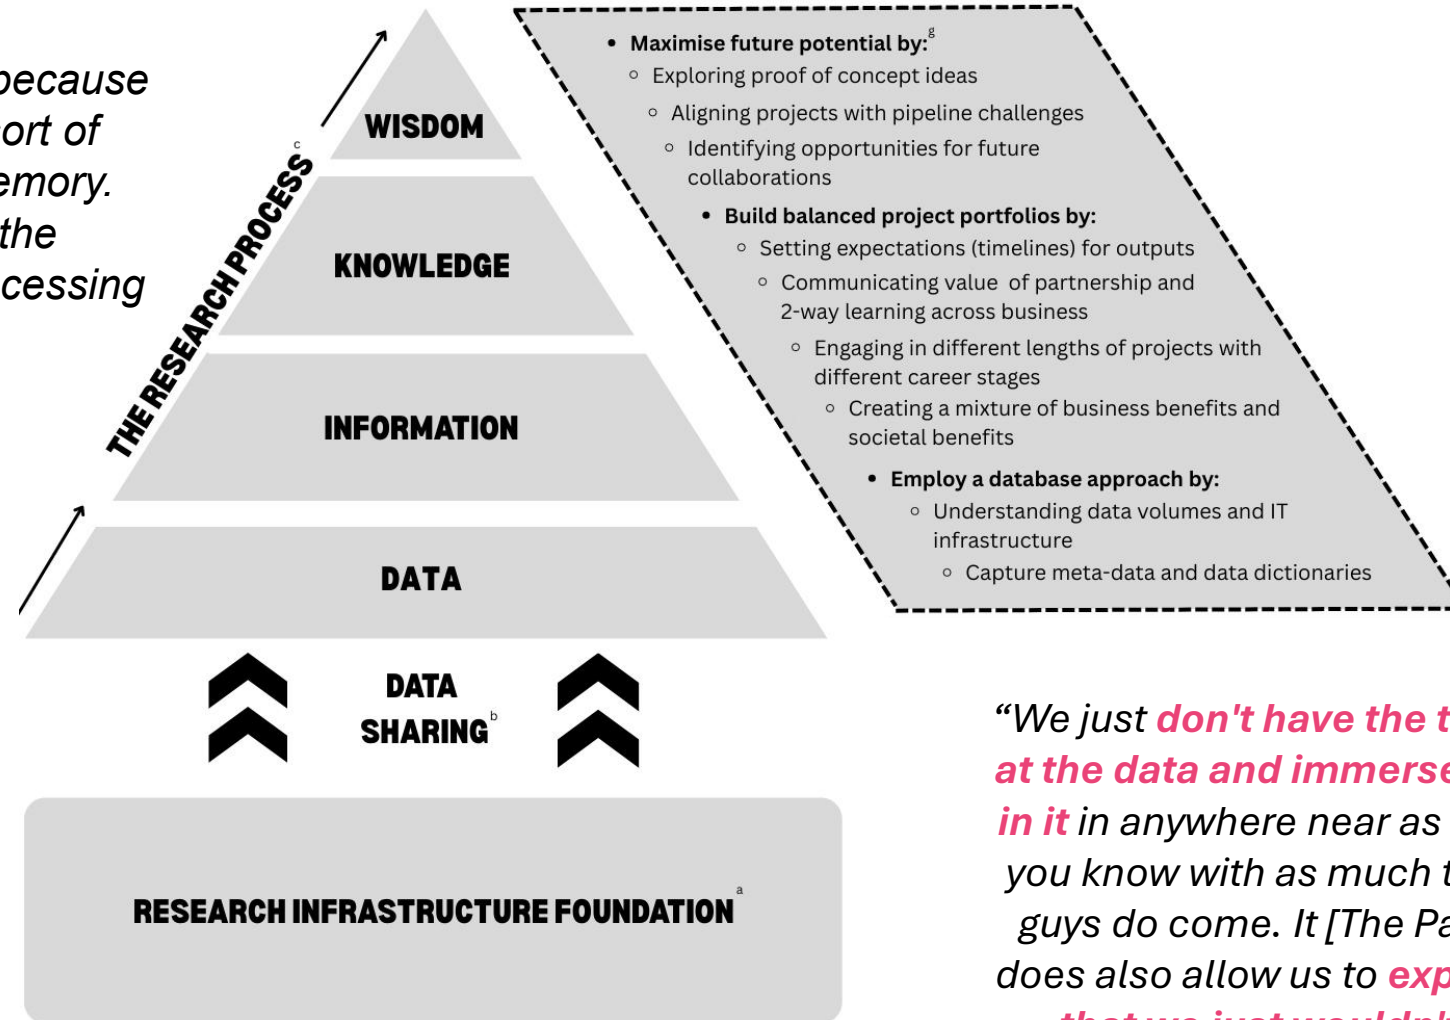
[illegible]because
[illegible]ort of
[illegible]emory.
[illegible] the
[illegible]cessing

THE RESEARCH PROCESS$^{c}$

WISDOM

KNOWLEDGE

INFORMATION

DATA

DATA SHARING$^{b}$

RESEARCH INFRASTRUCTURE FOUNDATION$^{a}$

- Maximise future potential by:$^{g}$
  - Exploring proof of concept ideas
  - Aligning projects with pipeline challenges
  - Identifying opportunities for future collaborations
- Build balanced project portfolios by:
  - Setting expectations (timelines) for outputs
  - Communicating value of partnership and 2-way learning across business
  - Engaging in different lengths of projects with different career stages
  - Creating a mixture of business benefits and societal benefits
- Employ a database approach by:
  - Understanding data volumes and IT infrastructure
  - Capture meta-data and data dictionaries

“We just don't have the t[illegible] at the data and immerse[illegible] in it in anywhere near as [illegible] you know with as much t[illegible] guys do come. It [The Pa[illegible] does also allow us to exp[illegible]
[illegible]